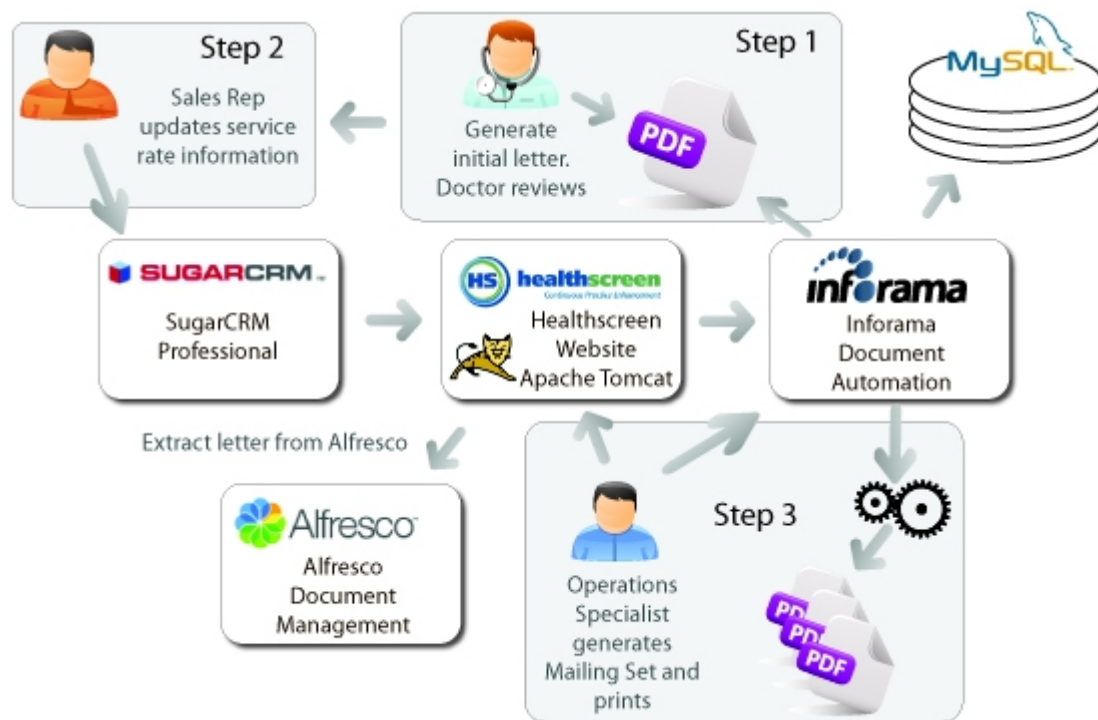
Step 2
Sales Rep updates service rate information

Step 1
Generate initial letter. Doctor reviews

PDF

MySQL

SUGARCRM.
SugarCRM Professional

HS healthscreen
Continuous Practice Enhancement
Healthscreen Website Apache Tomcat

inforama
Inforama Document Automation

Extract letter from Alfresco

Alfresco
Alfresco Document Management

Step 3
Operations Specialist generates Mailing Set and prints

PDF
PDF
PDF